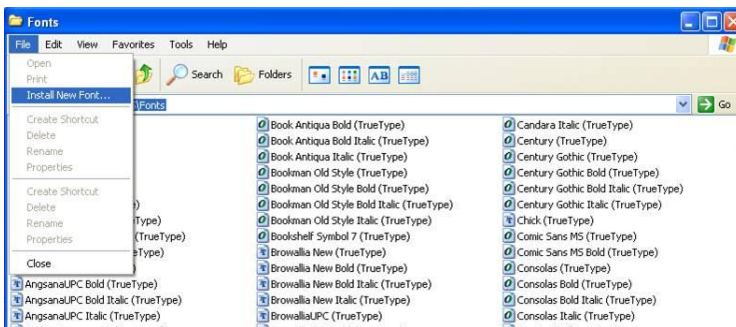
Fonts

File Edit View Favorites Tools Help

Open
Print
Install New Font...
Create Shortcut
Delete
Rename
Properties
Create Shortcut
Delete
Rename
Properties
Close

Search Folders

\Fonts

Go

)
Type)
(TrueType)
eType)
AngsanaUPC Bold (TrueType)
AngsanaUPC Bold Italic (TrueType)
AngsanaUPC Italic (TrueType)

Book Antiqua Bold (TrueType)
Book Antiqua Bold Italic (TrueType)
Book Antiqua Italic (TrueType)
Bookman Old Style (TrueType)
Bookman Old Style Bold (TrueType)
Bookman Old Style Bold Italic (TrueType)
Bookman Old Style Italic (TrueType)
Bookshelf Symbol 7 (TrueType)
Browallia New (TrueType)
Browallia New Bold (TrueType)
Browallia New Bold Italic (TrueType)
Browallia New Italic (TrueType)
BrowalliaUPC (TrueType)

Candara Italic (TrueType)
Century (TrueType)
Century Gothic (TrueType)
Century Gothic Bold (TrueType)
Century Gothic Bold Italic (TrueType)
Century Gothic Italic (TrueType)
Chick (TrueType)
Comic Sans MS (TrueType)
Comic Sans MS Bold (TrueType)
Consolas (TrueType)
Consolas Bold (TrueType)
Consolas Bold Italic (TrueType)
Consolas Italic (TrueType)